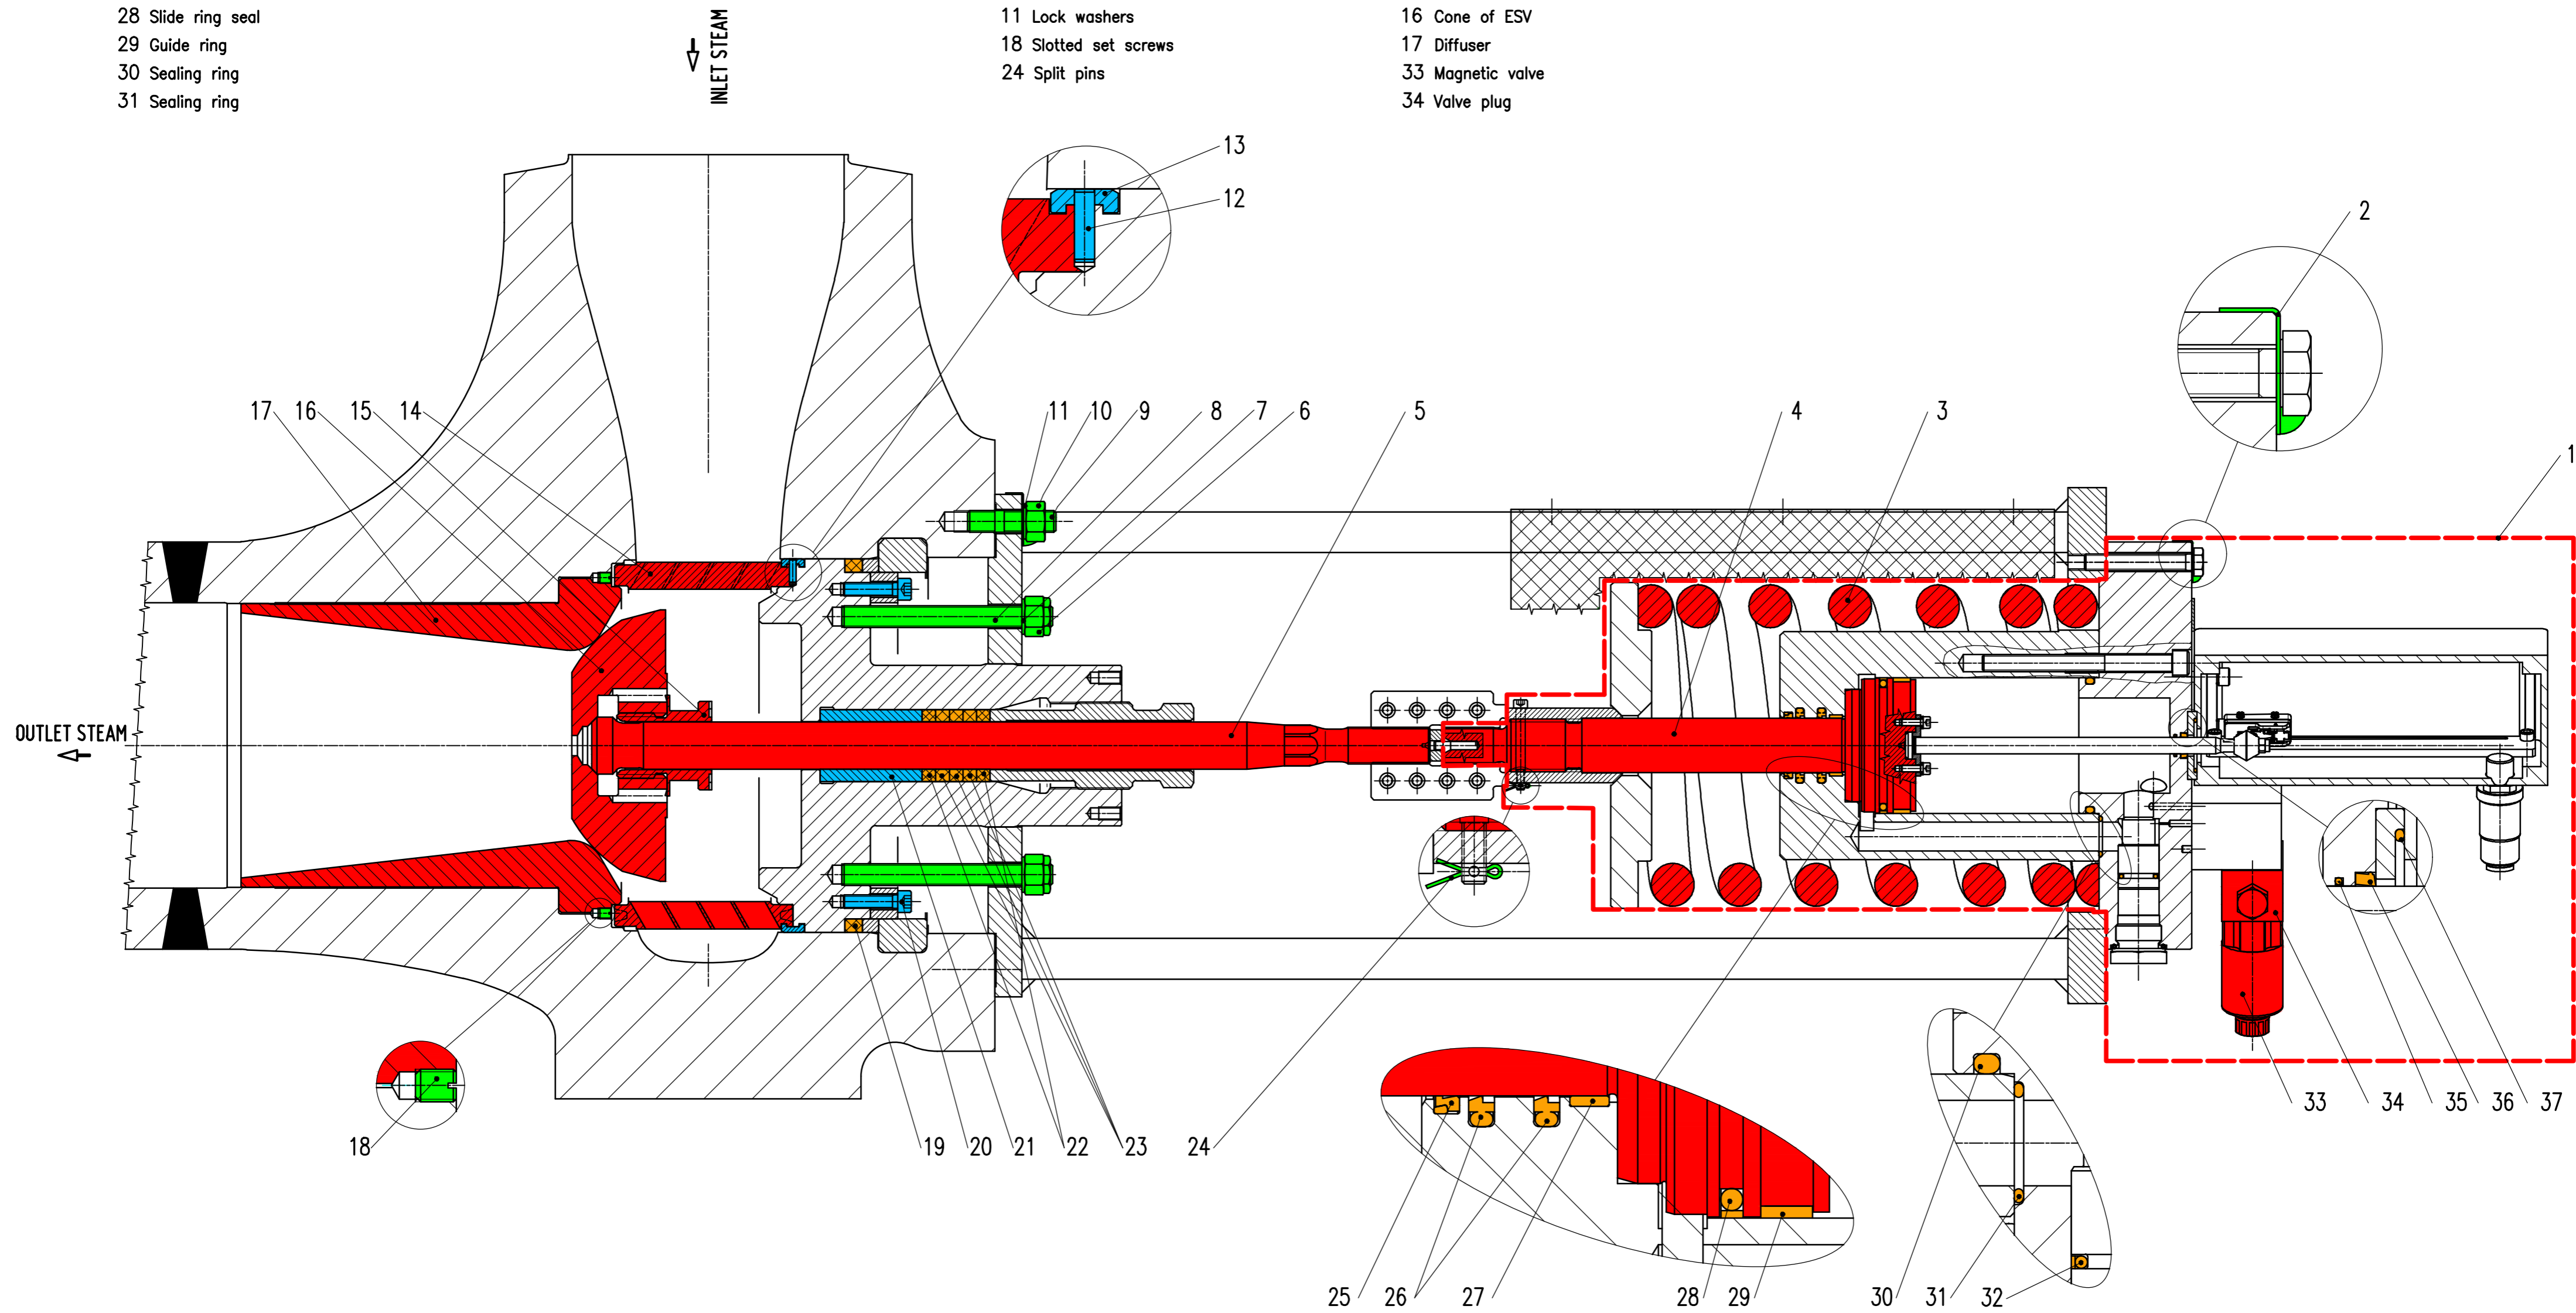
28 Slide ring seal
29 Guide ring
30 Sealing ring
31 Sealing ring

INLET STEAM

11 Lock washers
18 Slotted set screws
24 Split pins

16 Cone of ESV
17 Diffuser
33 Magnetic valve
34 Valve plug

13
12
2
1
17 16 15 14
11 10 9 8 7 6 5 4 3
OUTLET STEAM
18
19 20 21 22 23 24
33 34 35 36 37
25 26 27 28 29 30 31 32